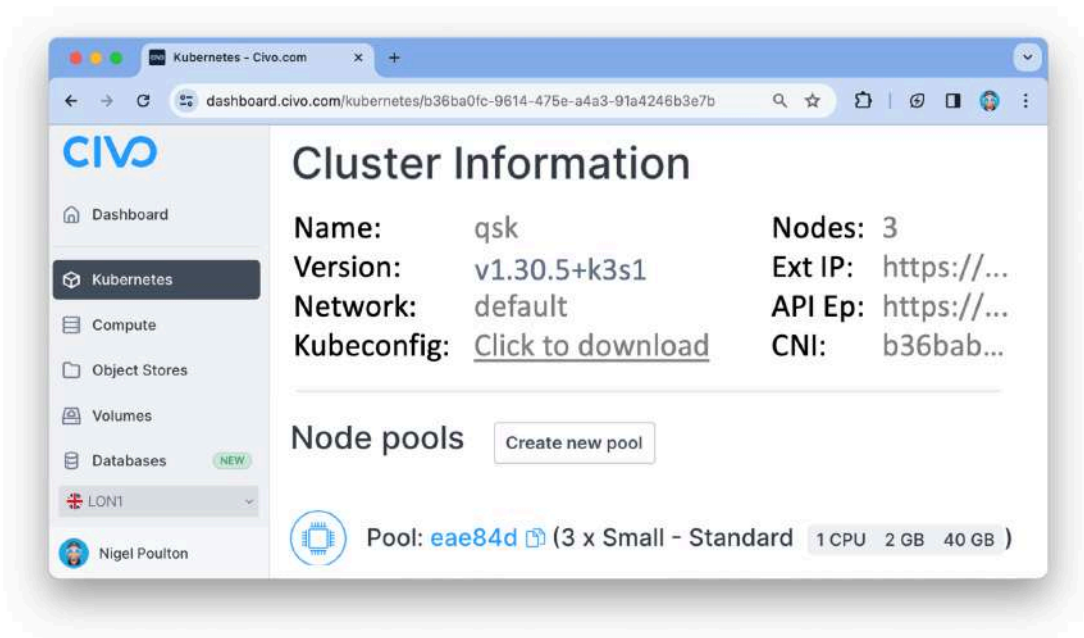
Kubernetes - Civo.com

dashboard.civo.com/kubernetes/b36ba0fc-9614-475e-a4a3-91a4246b3e7b

CIVO

Dashboard

Kubernetes

Compute

Object Stores

Volumes

Databases NEW

LON1

Nigel Poulton

Cluster Information

| | | | |
|---|---|---|---|
| Name: | qsk | Nodes: | 3 |
| Version: | v1.30.5+k3s1 | Ext IP: | https://... |
| Network: | default | API Ep: | https://... |
| Kubeconfig: | Click to download | CNI: | b36bab... |

Node pools

Create new pool

Pool: eae84d (3 x Small - Standard 1 CPU 2 GB 40 GB)